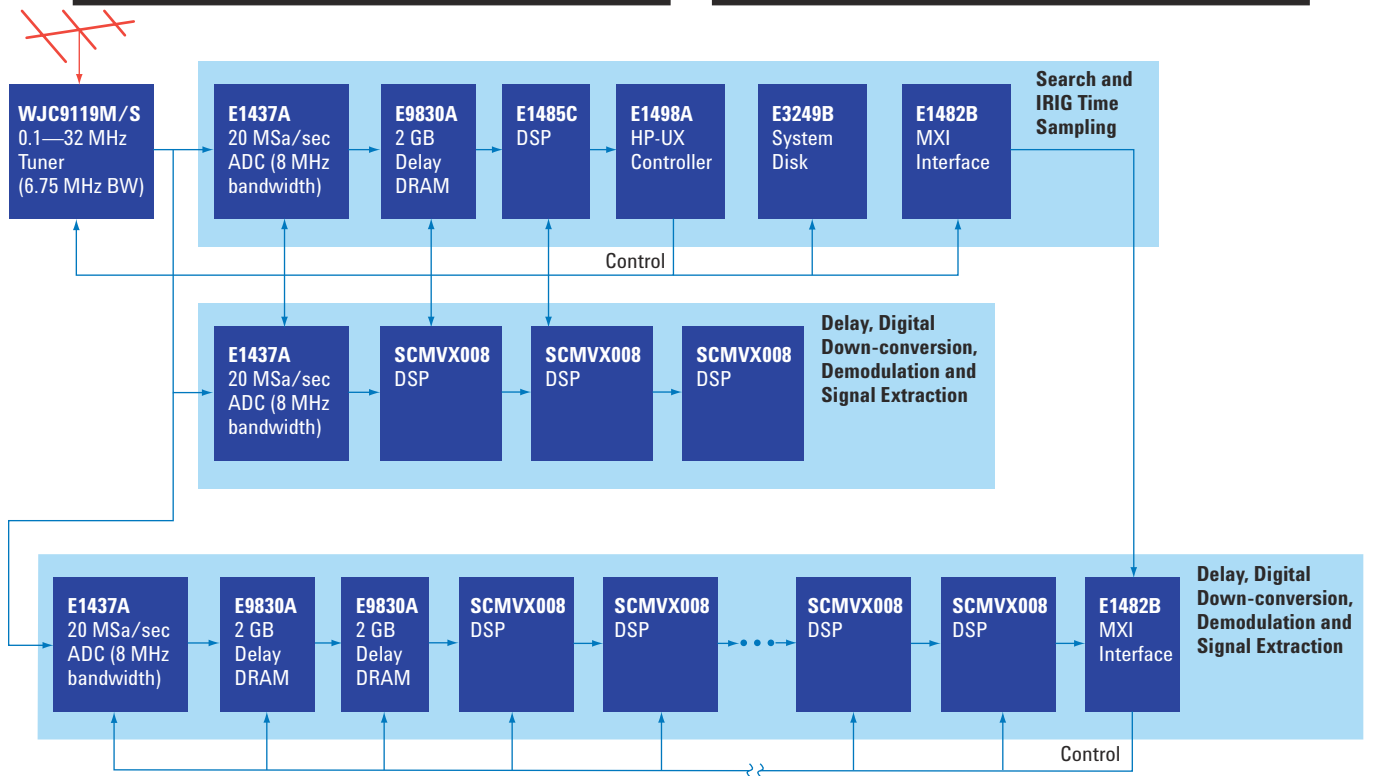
WJC9119M/S
0.1—32 MHz
Tuner
(6.75 MHz BW)

E1437A
20 MSa/sec
ADC (8 MHz bandwidth)

E9830A
2 GB
Delay
DRAM

E1485C
DSP

E1498A
HP-UX
Controller

E3249B
System
Disk

E1482B
MXI
Interface

Search and IRIG Time Sampling

Control

E1437A
20 MSa/sec
ADC (8 MHz bandwidth)

SCMVX008
DSP

SCMVX008
DSP

SCMVX008
DSP

Delay, Digital Down-conversion, Demodulation and Signal Extraction

E1437A
20 MSa/sec
ADC (8 MHz bandwidth)

E9830A
2 GB
Delay
DRAM

E9830A
2 GB
Delay
DRAM

SCMVX008
DSP

SCMVX008
DSP

SCMVX008
DSP

SCMVX008
DSP

E1482B
MXI
Interface

Delay, Digital Down-conversion, Demodulation and Signal Extraction

Control